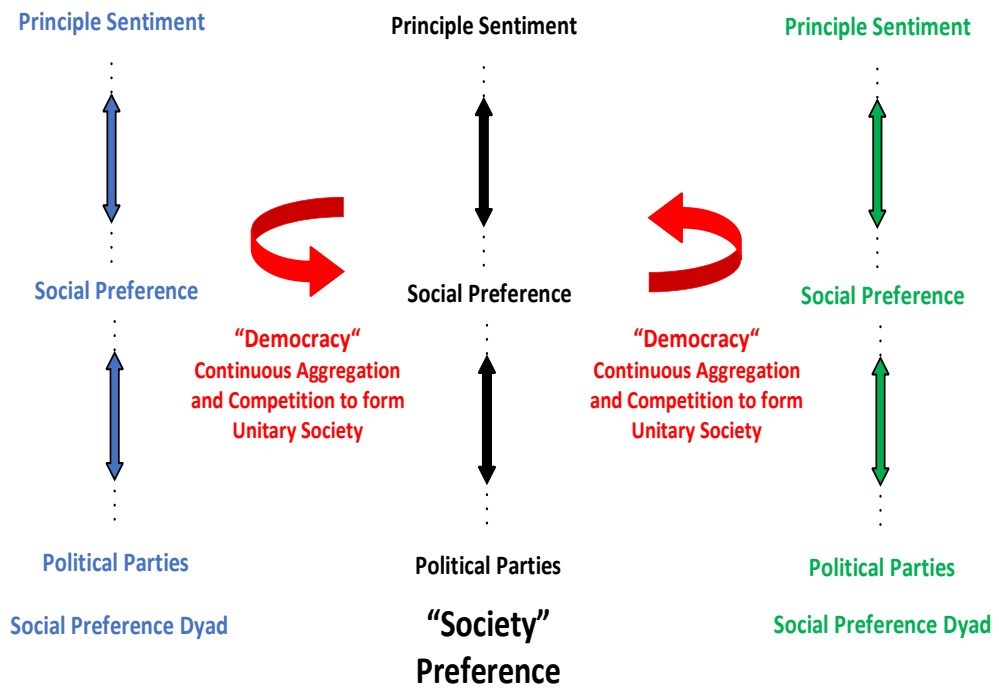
Principle Sentiment

Social Preference

Political Parties

Social Preference Dyad

"Democracy"
Continuous Aggregation and Competition to form Unitary Society

Principle Sentiment

Social Preference

Political Parties

"Society" Preference

"Democracy"
Continuous Aggregation and Competition to form Unitary Society

Principle Sentiment

Social Preference

Political Parties

Social Preference Dyad